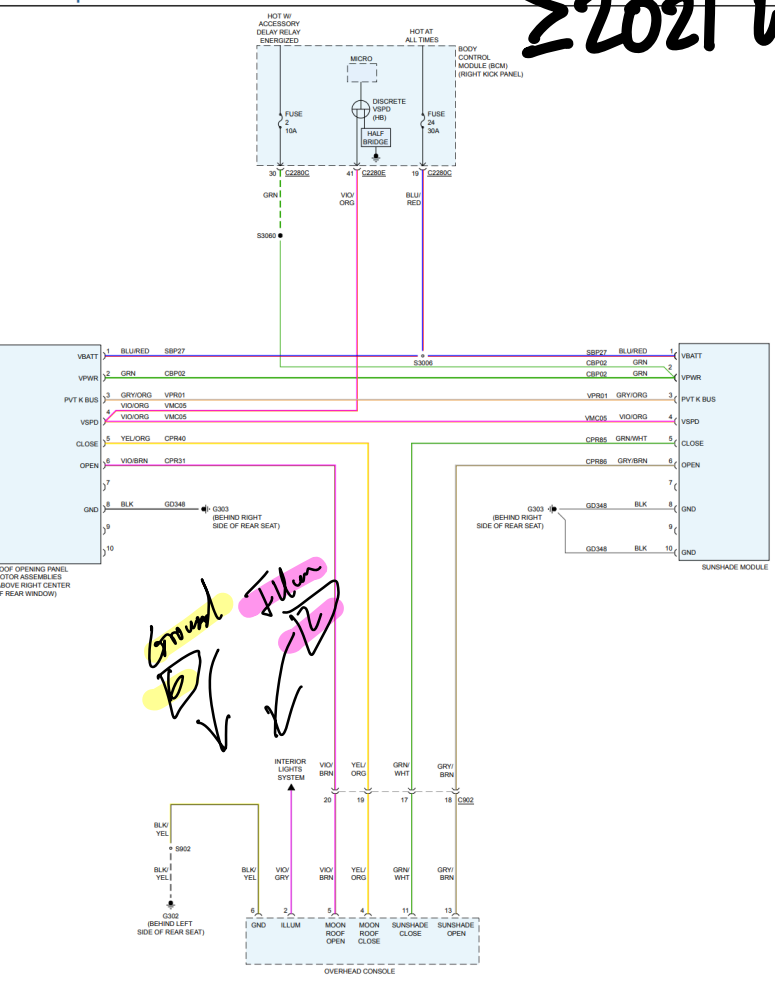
2021

HOT W/ ACCESSORY DELAY RELAY ENERGIZED

HOT AT ALL TIMES

BODY CONTROL MODULE (BCM) (RIGHT KICK PANEL)

MICRO

DISCRETE VSPD (HB)

HALF BRIDGE

FUSE 2 10A

FUSE 24 30A

30 C2280C

41 C2280E

19 C2280C

GRN

VIO/ORG

BLU/RED

S3060

S3006

VBATT 1 BLU/RED SBP27
VPWR 2 GRN CBP02
PVT K BUS 3 GRY/ORG VPR01
4 VIO/ORG VMC05
VSPD VIO/ORG VMC05
CLOSE 5 YEL/ORG CPR40
OPEN 6 VIO/BRN CPR31
7
GND 8 BLK GD348 G303 (BEHIND RIGHT SIDE OF REAR SEAT)
9
10

OOF OPENING PANEL OTOR ASSEMBLIES BOVE RIGHT CENTER F REAR WINDOW)

SBP27 BLU/RED 1 VBATT
CBP02 GRN
CBP02 GRN 2 VPWR
VPR01 GRY/ORG 3 PVT K BUS
VMC05 VIO/ORG 4 VSPD
CPR85 GRN/WHT 5 CLOSE
CPR86 GRY/BRN 6 OPEN
7
G303 (BEHIND RIGHT SIDE OF REAR SEAT) GD348 BLK 8 GND
9
GD348 BLK 10 GND

SUNSHADE MODULE

Ground

Illum

INTERIOR LIGHTS SYSTEM

VIO/BRN YEL/ORG GRN/WHT GRY/BRN

20 19 17 18 C902

BLK/YEL

S902

BLK/YEL

G302 (BEHIND LEFT SIDE OF REAR SEAT)

BLK/YEL VIO/GRY VIO/BRN YEL/ORG GRN/WHT GRY/BRN

6 GND 2 ILLUM 5 MOON ROOF OPEN 4 MOON ROOF CLOSE 11 SUNSHADE CLOSE 13 SUNSHADE OPEN

OVERHEAD CONSOLE